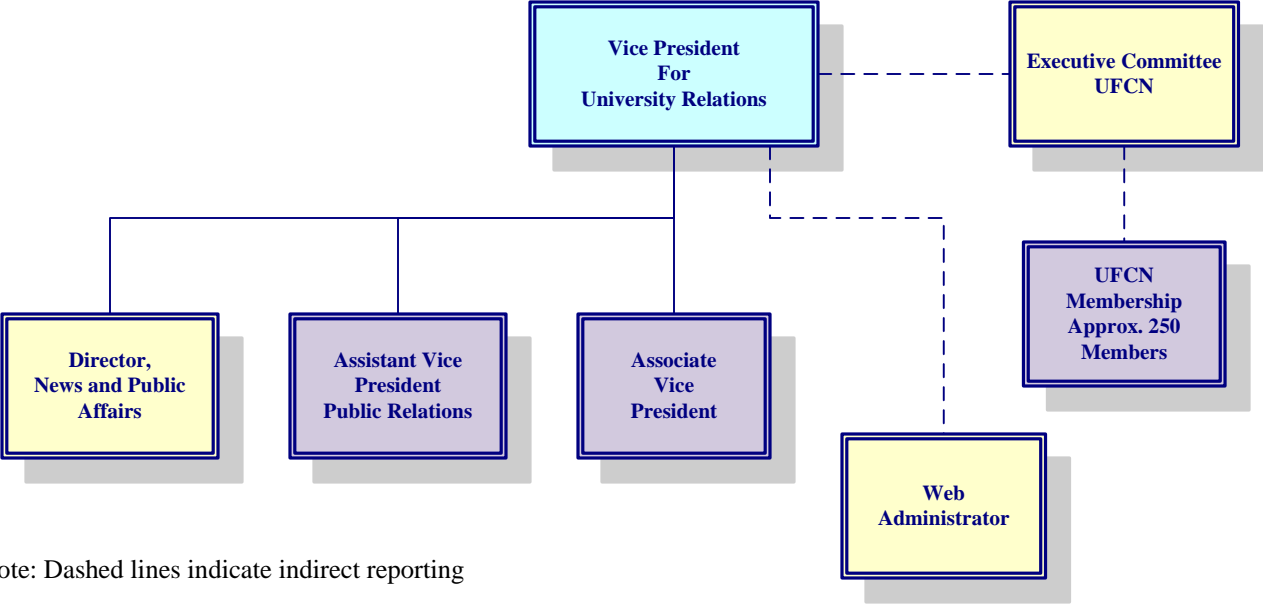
Vice President For University Relations

Executive Committee UFCN

UFCN Membership Approx. 250 Members

Director, News and Public Affairs

Assistant Vice President Public Relations

Associate Vice President

Web Administrator

ote: Dashed lines indicate indirect reporting